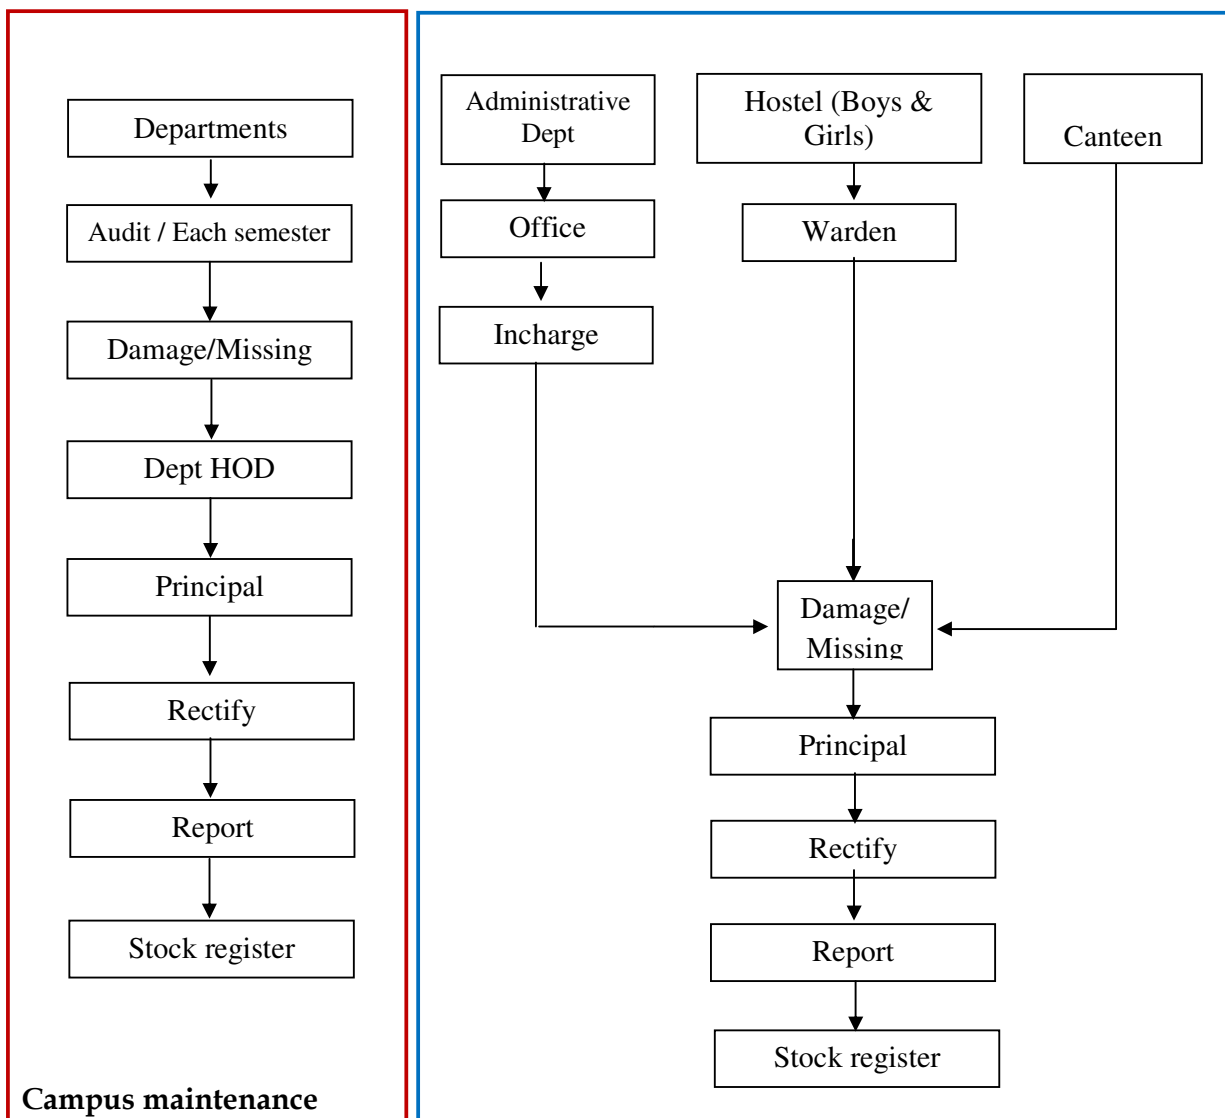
Departments

Audit / Each semester

Damage/Missing

Dept HOD

Principal

Rectify

Report

Stock register

Campus maintenance

Administrative Dept

Office

Incharge

Hostel (Boys & Girls)

Warden

Canteen

Damage/ Missing

Principal

Rectify

Report

Stock register